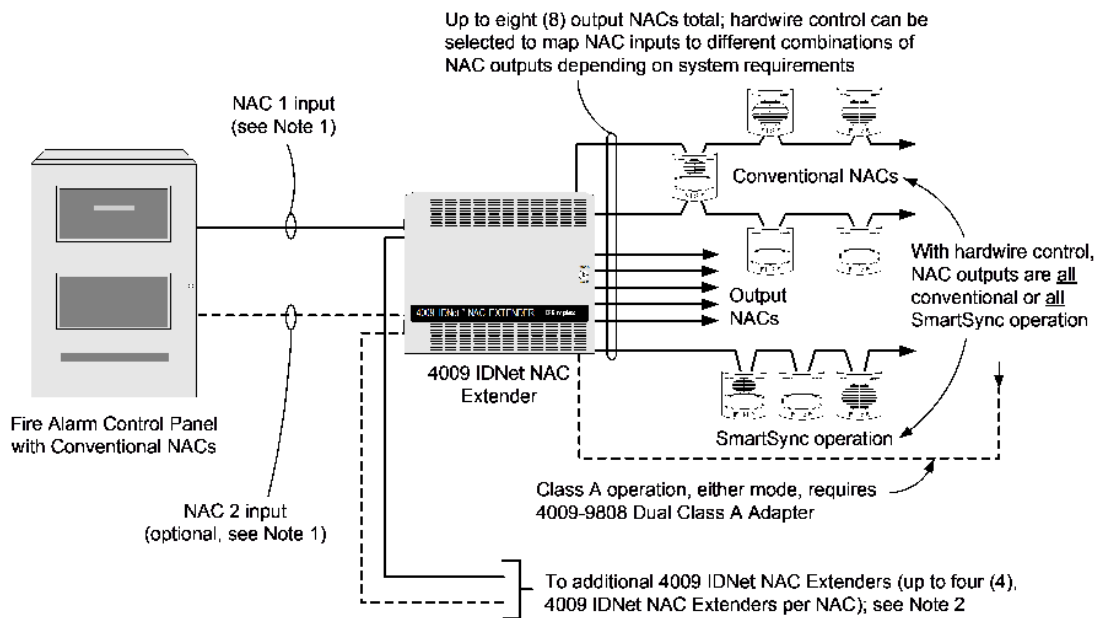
Up to eight (8) output NACs total; hardwire control can be selected to map NAC inputs to different combinations of NAC outputs depending on system requirements

NAC 1 input (see Note 1)

Conventional NACs

With hardwire control, NAC outputs are all conventional or all SmartSync operation

4009 IDNet NAC EXTENDER

Output NACs

4009 IDNet NAC Extender

Fire Alarm Control Panel with Conventional NACs

SmartSync operation

Class A operation, either mode, requires 4009-9808 Dual Class A Adapter

NAC 2 input (optional, see Note 1)

To additional 4009 IDNet NAC Extenders (up to four (4), 4009 IDNet NAC Extenders per NAC); see Note 2